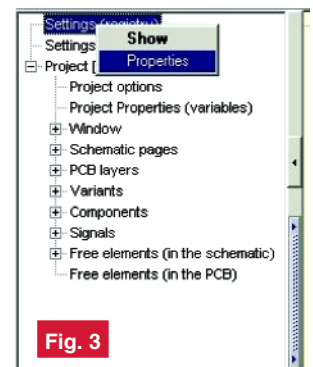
Settings (registry)
Settings
Project [
Show
Properties
Project options
Project Properties (variables)
Window
Schematic pages
PCB layers
Variants
Components
Signals
Free elements (in the schematic)
Free elements (in the PCB)

Fig. 3